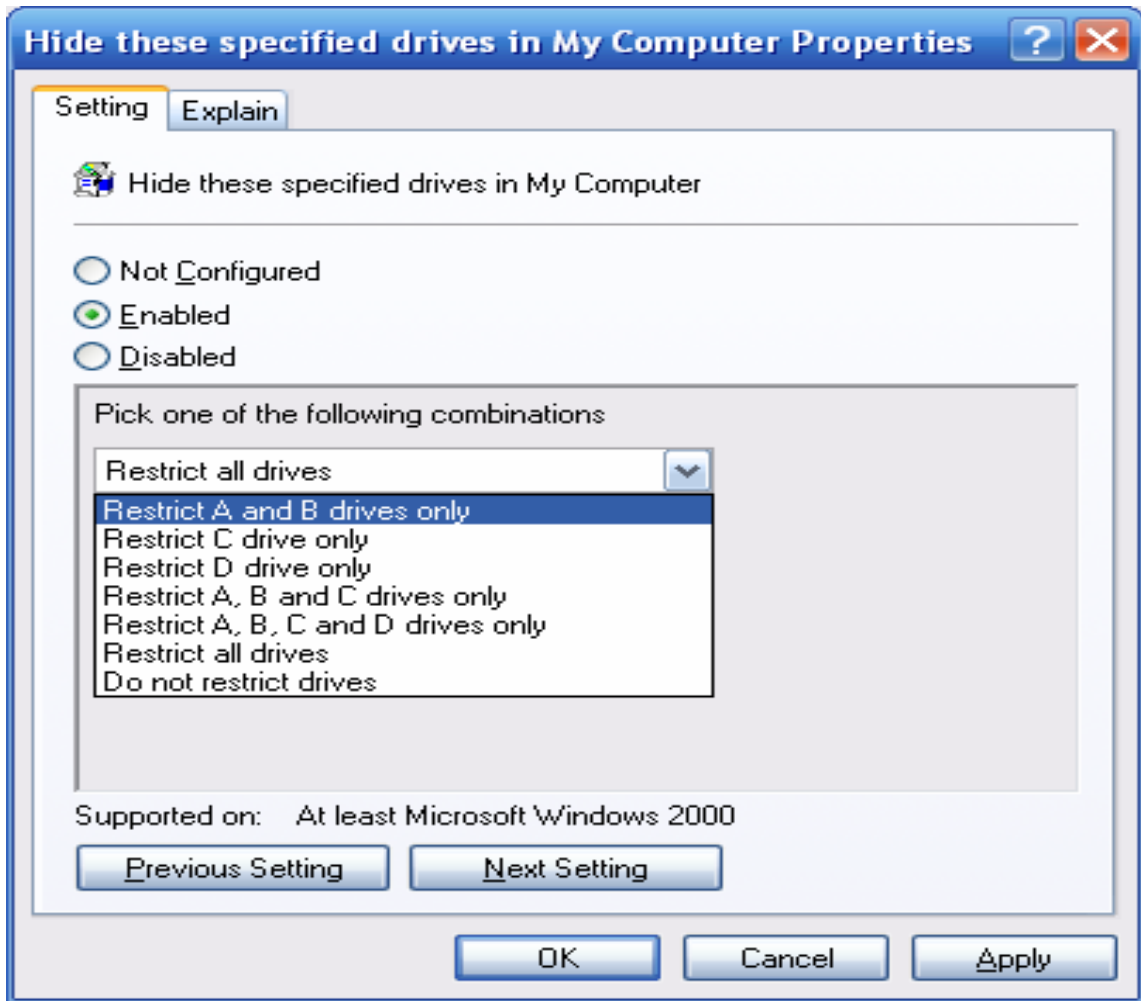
Hide these specified drives in My Computer Properties

? X

Setting Explain

Hide these specified drives in My Computer

Not Configured
Enabled
Disabled

Pick one of the following combinations

Restrict all drives

Restrict A and B drives only
Restrict C drive only
Restrict D drive only
Restrict A, B and C drives only
Restrict A, B, C and D drives only
Restrict all drives
Do not restrict drives

Supported on: At least Microsoft Windows 2000

Previous Setting Next Setting

OK Cancel Apply